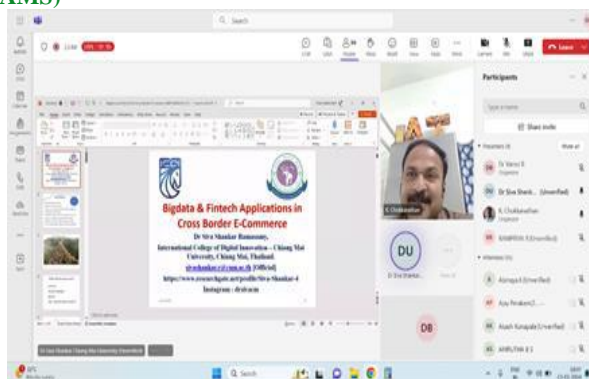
AMS)

Search

Leave

Participants

Share invite

Bigdata & Fintech Applications in Cross Border E-Commerce

Dr Siva Shankar Ramasamy,
International College of Digital Innovation – Chiang Mai University, Chiang Mai, Thailand.
sivashankar.r@cmu.ac.th [Official]
https://www.researchgate.net/profile/Siva-Shankar-4
Instagram : drsiva.m

K. Chokkanathan

DU

DB

Dr Siva Shank... (Unverified)

K. Chokkanathan

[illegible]

Q Search